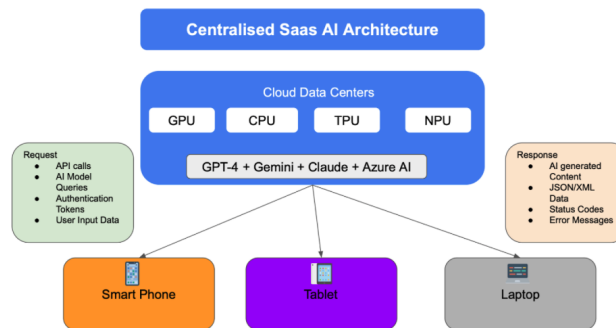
Centralised Saas AI Architecture

Cloud Data Centers

GPU

CPU

TPU

NPU

GPT-4 + Gemini + Claude + Azure AI

Request
- API calls
- AI Model Queries
- Authentication Tokens
- User Input Data

Response
- AI generated Content
- JSON/XML Data
- Status Codes
- Error Messages

Smart Phone

Tablet

Laptop